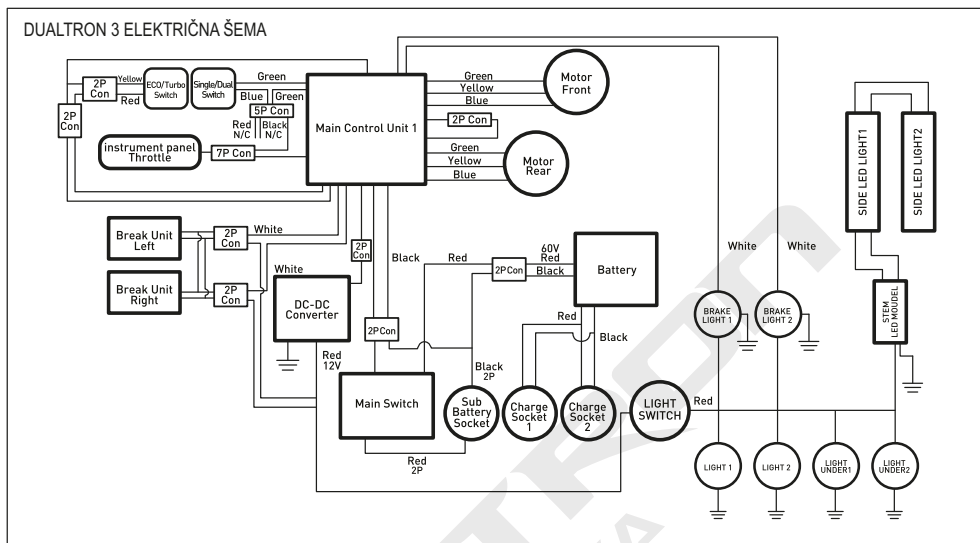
DUALTRON 3 ELEKTRIČNA ŠEMA

2P Con
Yellow
Red
ECO/Turbo Switch
Single/Dual Switch
Green
Blue
Green
5P Con
Red N/C
Black N/C
2P Con
instrument panel Throttle
7P Con
Main Control Unit 1
Green
Yellow
Blue
Motor Front
2P Con
Green
Yellow
Blue
Motor Rear

SIDE LED LIGHT1
SIDE LED LIGHT2

Break Unit Left
2P Con
White
Break Unit Right
2P Con
2P Con
White
DC-DC Converter
Black
Red
2PCon
60V
Red
Black
Battery
White
White
BRAKE LIGHT 1
BRAKE LIGHT 2
STEM LED MODEL
2PCon
Red
Black
Red 12V
Black 2P
Main Switch
Sub Battery Socket
Charge Socket 1
Charge Socket 2
LIGHT SWITCH
Red
Red 2P
LIGHT 1
LIGHT 2
LIGHT UNDER1
LIGHT UNDER2